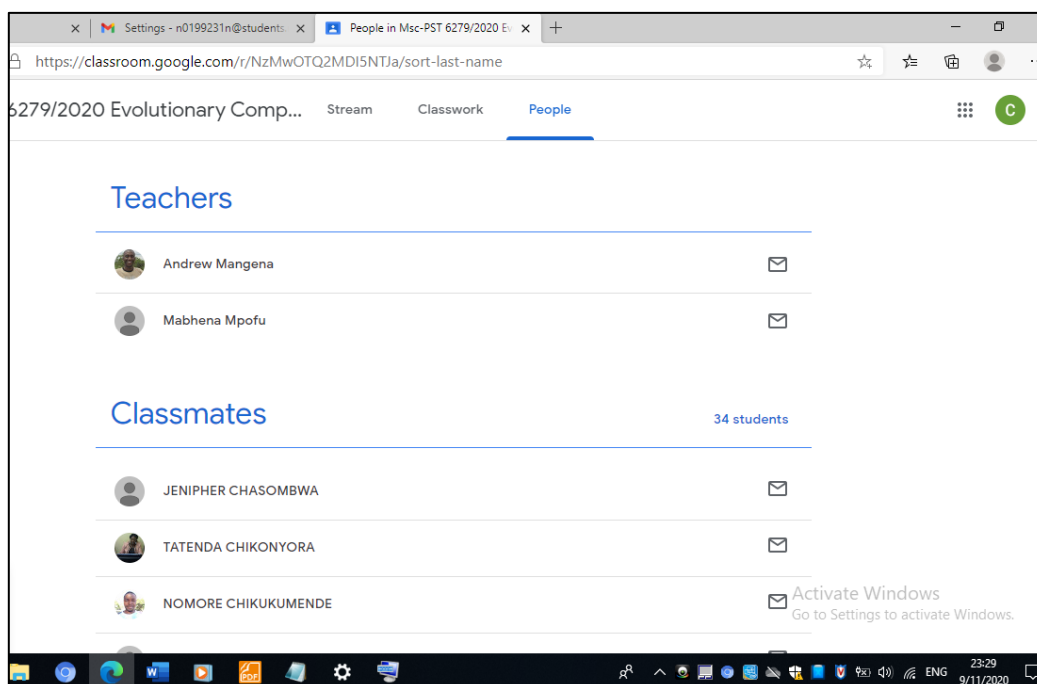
Settings - n0199231n@students
People in Msc-PST 6279/2020 Ev
https://classroom.google.com/r/NzMwOTQ2MDI5NTJa/sort-last-name

6279/2020 Evolutionary Comp...
Stream
Classwork
People
C

Teachers

Andrew Mangena

Mabhena Mpofu

Classmates
34 students

JENIPHER CHASOMBWA

TATENDA CHIKONYORA

NOMORE CHIKUKUMENDE

Activate Windows
Go to Settings to activate Windows.

ENG
23:29
9/11/2020